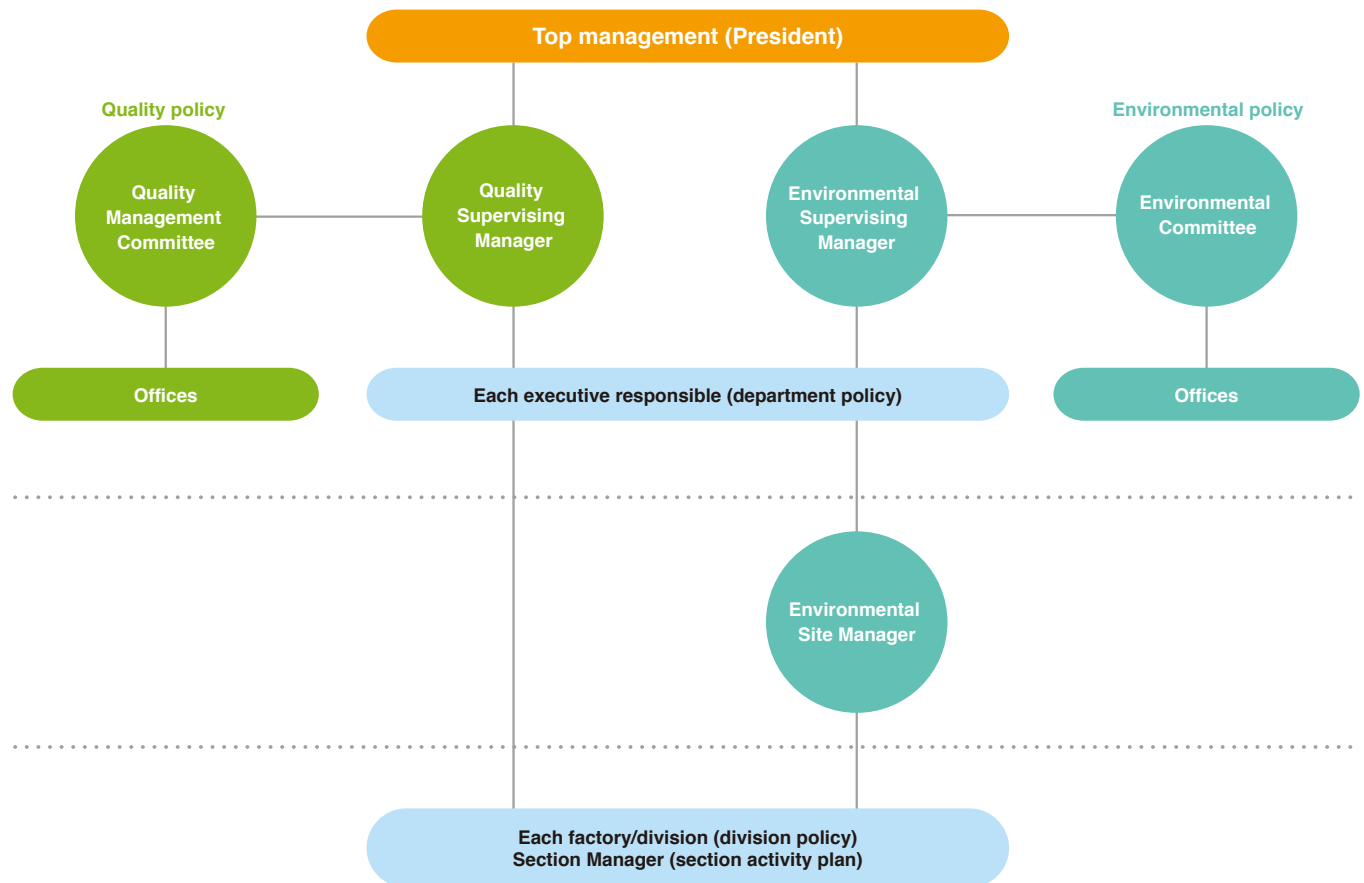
Top management (President)

Quality policy

Environmental policy

Quality Management Committee

Quality Supervising Manager

Environmental Supervising Manager

Environmental Committee

Offices

Each executive responsible (department policy)

Offices

Environmental Site Manager

Each factory/division (division policy)
Section Manager (section activity plan)